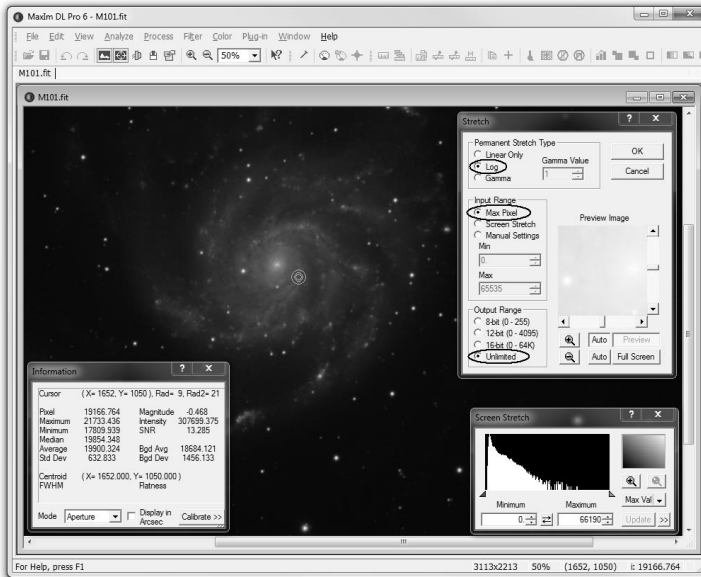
MaxIm DL Pro 6 - M101.fit

File Edit View Analyze Process Filter Color Plug-in Window Help

50%

M101.fit

M101.fit

Stretch

Permanent Stretch Type
Linear Only
Log
Gamma
Gamma Value
1

OK
Cancel

Input Range
Max Pixel
Screen Stretch
Manual Settings
Min
0
Max
65535

Preview Image

Output Range
8-bit (0 - 255)
12-bit (0 - 4095)
16-bit (0 - 64K)
Unlimited

Auto Preview
Auto Full Screen

Information

| Cursor | (X= 1652, Y= 1050), Rad= 9, Rad2= 21 | | |
|---|---|---|---|
| Pixel | 19166.764 | Magnitude | -0.468 |
| Maximum | 21733.436 | Intensity | 307699.375 |
| Minimum | 17809.939 | SNR | 13.285 |
| Median | 19854.348 | | |
| Average | 19900.324 | Bgd Avg | 18684.121 |
| Std Dev | 632.833 | Bgd Dev | 1456.133 |
| Centroid | (X= 1652.000, Y= 1050.000) | | |
| FWHM | | Flatness | |

Mode Aperture
Display in Arcsec
Calibrate >>

Screen Stretch

Minimum Maximum
0 66190
Max Val
Update >>

For Help, press F1

3113x2213 50% (1652, 1050) i: 19166.764